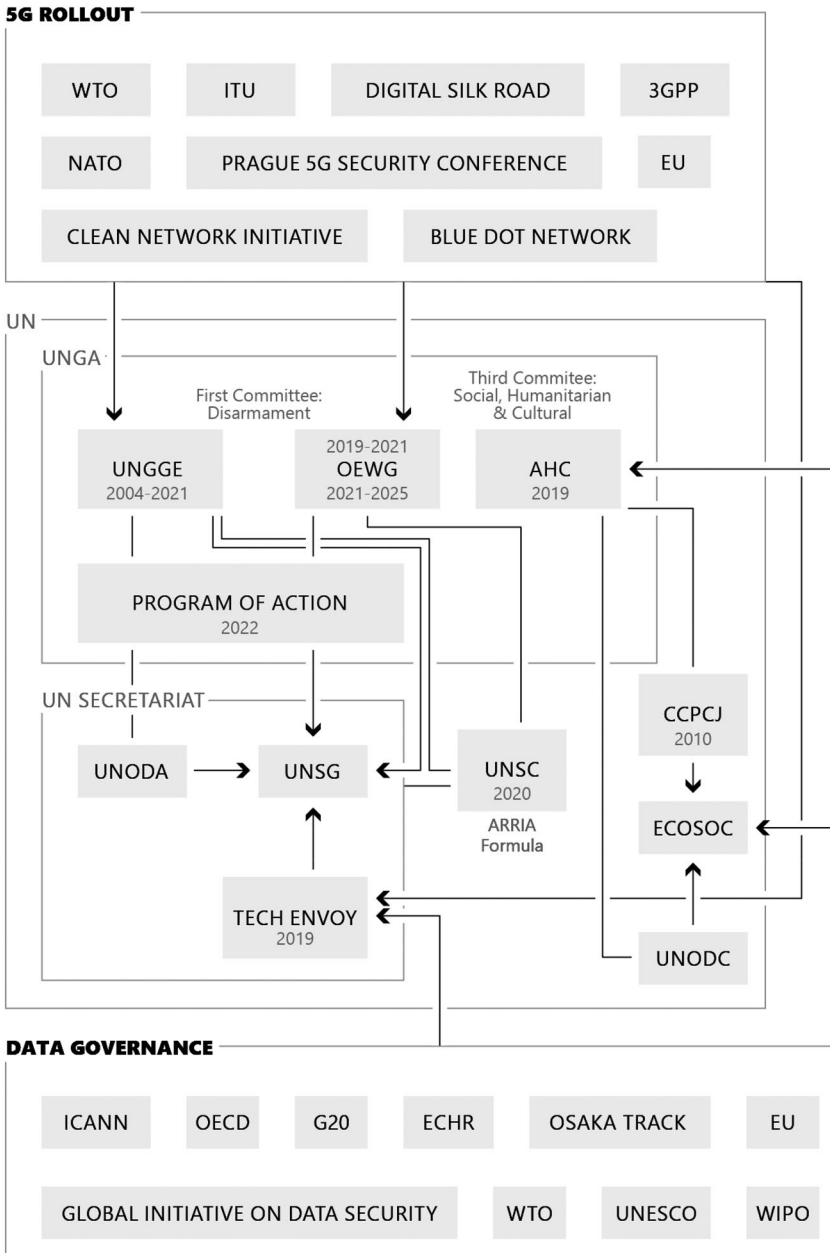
5G ROLLOUT

WTO

ITU

DIGITAL SILK ROAD

3GPP

NATO

PRAGUE 5G SECURITY CONFERENCE

EU

CLEAN NETWORK INITIATIVE

BLUE DOT NETWORK

UN

UNGA

First Committee: Disarmament

Third Commitee: Social, Humanitarian & Cultural

UNGGE 2004-2021

2019-2021 OEWG 2021-2025

AHC 2019

PROGRAM OF ACTION 2022

UN SECRETARIAT

CCPCJ 2010

UNODA

UNSG

UNSC 2020

ARRIA Formula

ECOSOC

TECH ENVOY 2019

UNODC

DATA GOVERNANCE

ICANN

OECD

G20

ECHR

OSAKA TRACK

EU

GLOBAL INITIATIVE ON DATA SECURITY

WTO

UNESCO

WIPO